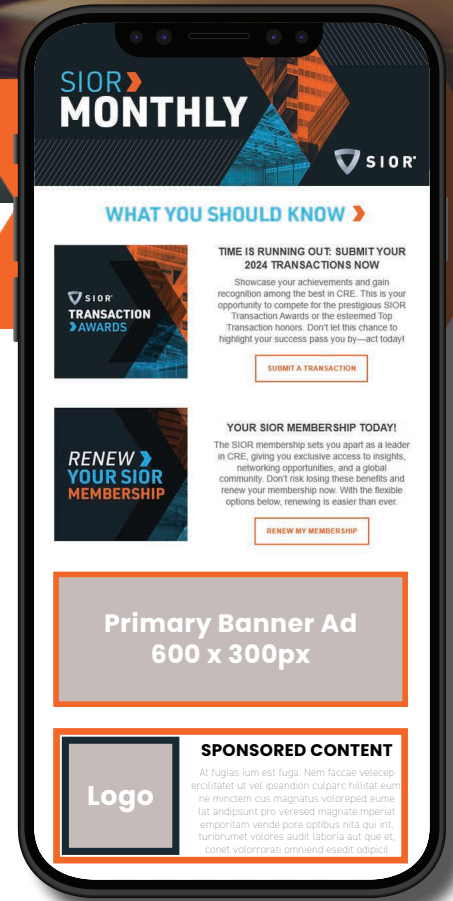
SIOR
MONTHLY

SIOR

WHAT YOU SHOULD KNOW

SIOR
TRANSACTION
AWARDS

TIME IS RUNNING OUT: SUBMIT YOUR 2024 TRANSACTIONS NOW

Showcase your achievements and gain recognition among the best in CRE. This is your opportunity to compete for the prestigious SIOR Transaction Awards or the esteemed Top Transaction honors. Don't let this chance to highlight your success pass you by—act today!

SUBMIT A TRANSACTION

RENEW
YOUR SIOR
MEMBERSHIP

YOUR SIOR MEMBERSHIP TODAY!

The SIOR membership sets you apart as a leader in CRE, giving you exclusive access to insights, networking opportunities, and a global community. Don't risk losing these benefits and renew your membership now. With the flexible options below, renewing is easier than ever.

RENEW MY MEMBERSHIP

Primary Banner Ad
600 x 300px

Logo

SPONSORED CONTENT

At fugias ium est fuga. Nem faccae velecep ercilitatet ut vel ipsandion culparc hillitat eum ne minctem cus magnatus voloreped eume lat andipsunt pro veresed magnate mperiat emporitam verde pore optibus nita qui int, turiorumet volores audit laboria aut que et, conet volorrorati omniend esedit odipicil